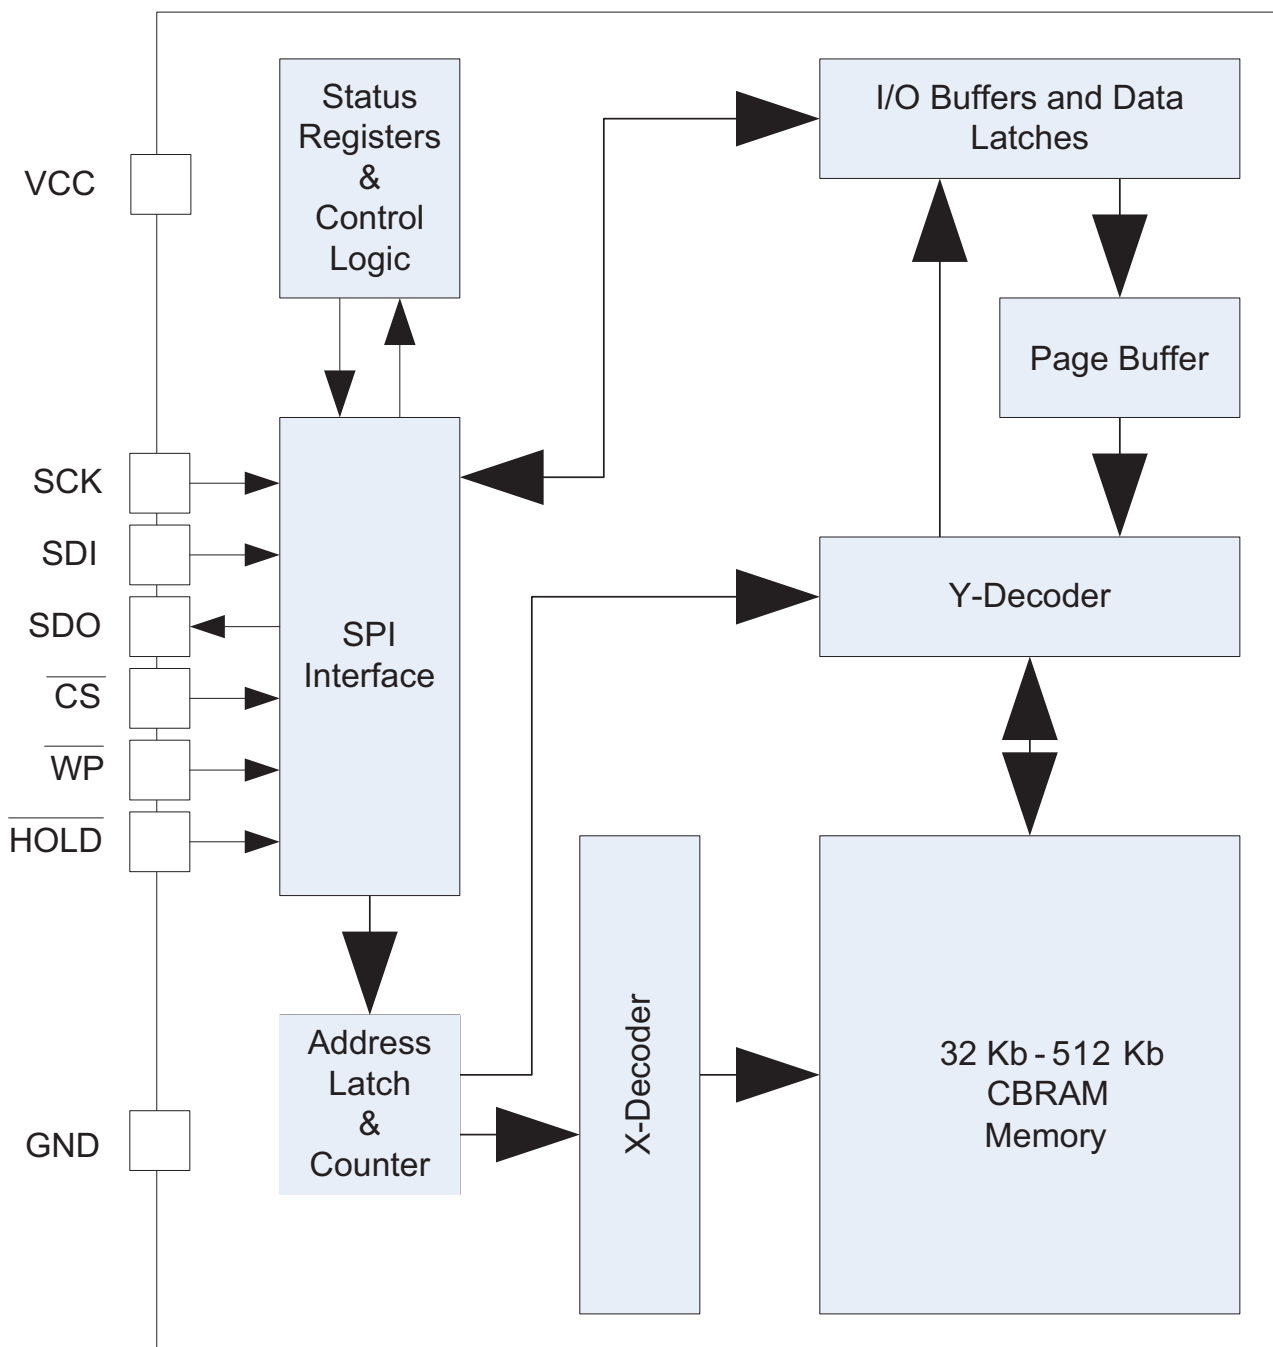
Status Registers & Control Logic

I/O Buffers and Data Latches

VCC

Page Buffer

SCK

SDI

SDO

$\overline{CS}$

$\overline{WP}$

$\overline{HOLD}$

SPI Interface

Y-Decoder

GND

Address Latch & Counter

X-Decoder

32 Kb - 512 Kb CBRAM Memory